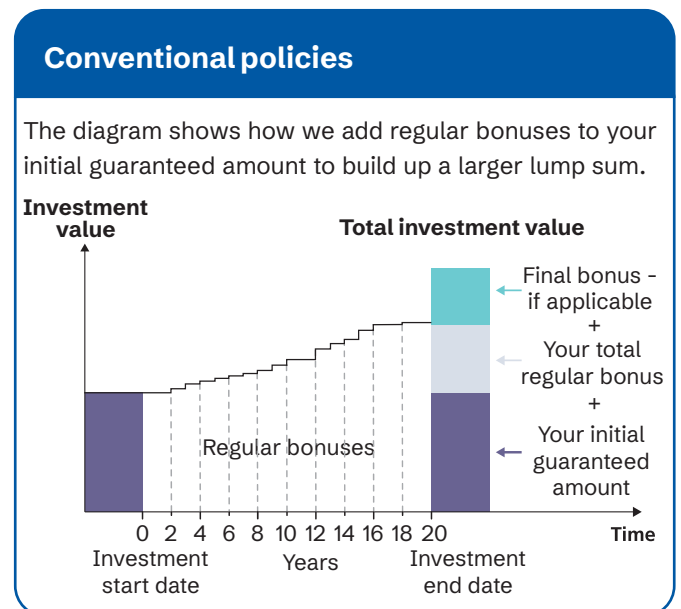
Conventional policies

The diagram shows how we add regular bonuses to your initial guaranteed amount to build up a larger lump sum.

Investment value

Total investment value

Final bonus - if applicable
+
Your total regular bonus
+
Your initial guaranteed amount

Regular bonuses

0 2 4 6 8 10 12 14 16 18 20

Time

Investment start date

Years

Investment end date